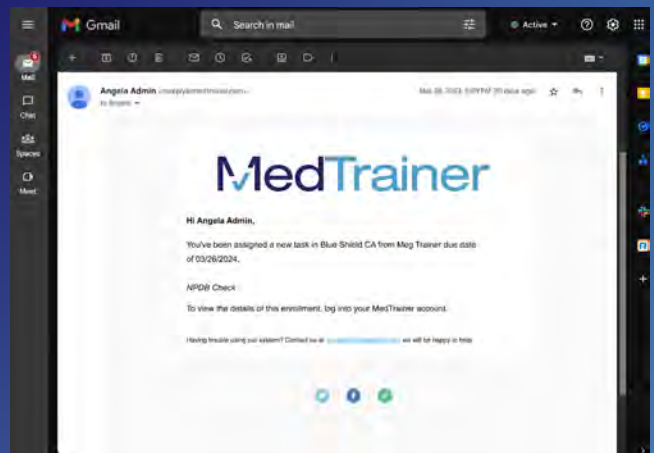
Gmail

Search in mail

Active

Mail

Chat

Spaces

Meet

Angela Admin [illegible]

to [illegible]

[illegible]

MedTrainer

Hi Angela Admin,

You've been assigned a new task in Blue Shield CA from Meg Trainer due date of 03/26/2024.

NPDB Check

To view the details of this enrollment, log into your MedTrainer account.

Having trouble using our system? Contact us at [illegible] we will be happy to help.